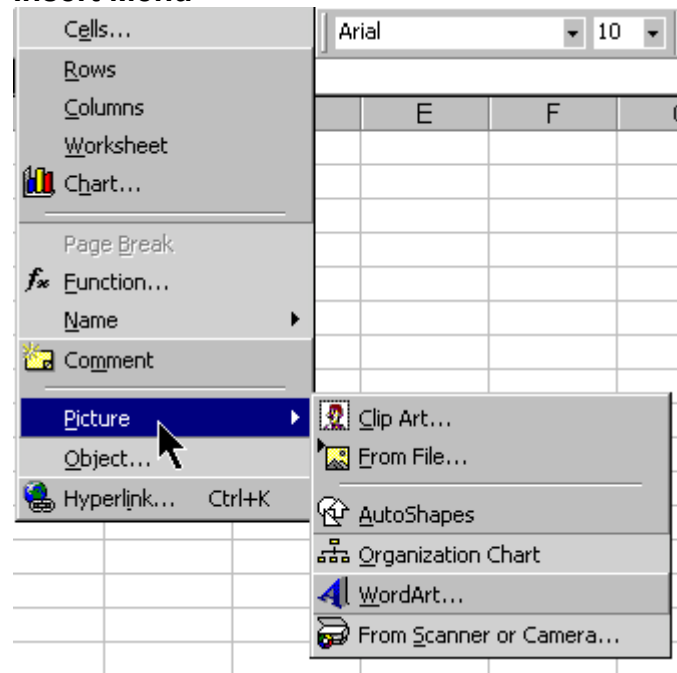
Insert Menu

Cells...
Rows
Columns
Worksheet
Chart...
Page Break
Function...
Name
Comment
Picture
Object...
Hyperlink... Ctrl+K

Arial 10

E F

Clip Art...
From File...
AutoShapes
Organization Chart
WordArt...
From Scanner or Camera...